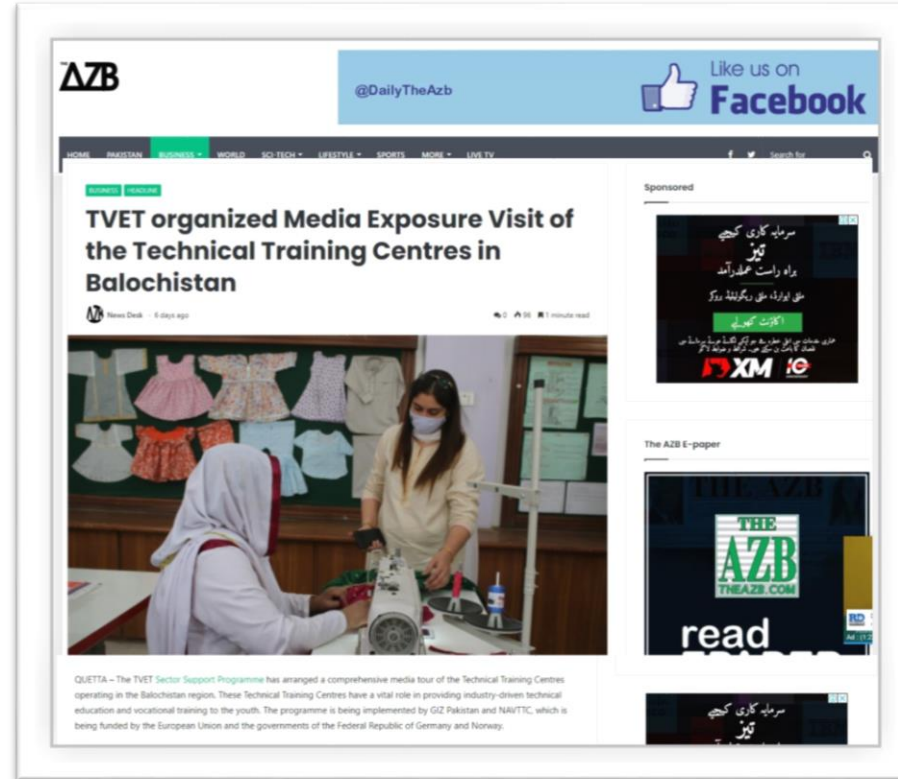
THE AZB

@DailyTheAzb

Like us on Facebook

HOME PAKISTAN BUSINESS WORLD SCI-TECH LIFESTYLE SPORTS MORE LIVE TV

Search for

BUSINESS HEADLINE

TVET organized Media Exposure Visit of the Technical Training Centres in Balochistan

News Desk · 6 days ago

0 98 1 minute read

Sponsored

سرمایہ کاری کیجیے
تیز
براہ راست عملدرآمد

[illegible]

اکاؤنٹ کھولیے

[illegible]

XM

The AZB E-paper

THE AZB

THE AZB THEAZB.COM

read

QUETTA – The TVET Sector Support Programme has arranged a comprehensive media tour of the Technical Training Centres operating in the Balochistan region. These Technical Training Centres have a vital role in providing industry-driven technical education and vocational training to the youth. The programme is being implemented by GIZ Pakistan and NAVTTC, which is being funded by the European Union and the governments of the Federal Republic of Germany and Norway.

سرمایہ کاری کیجیے
تیز